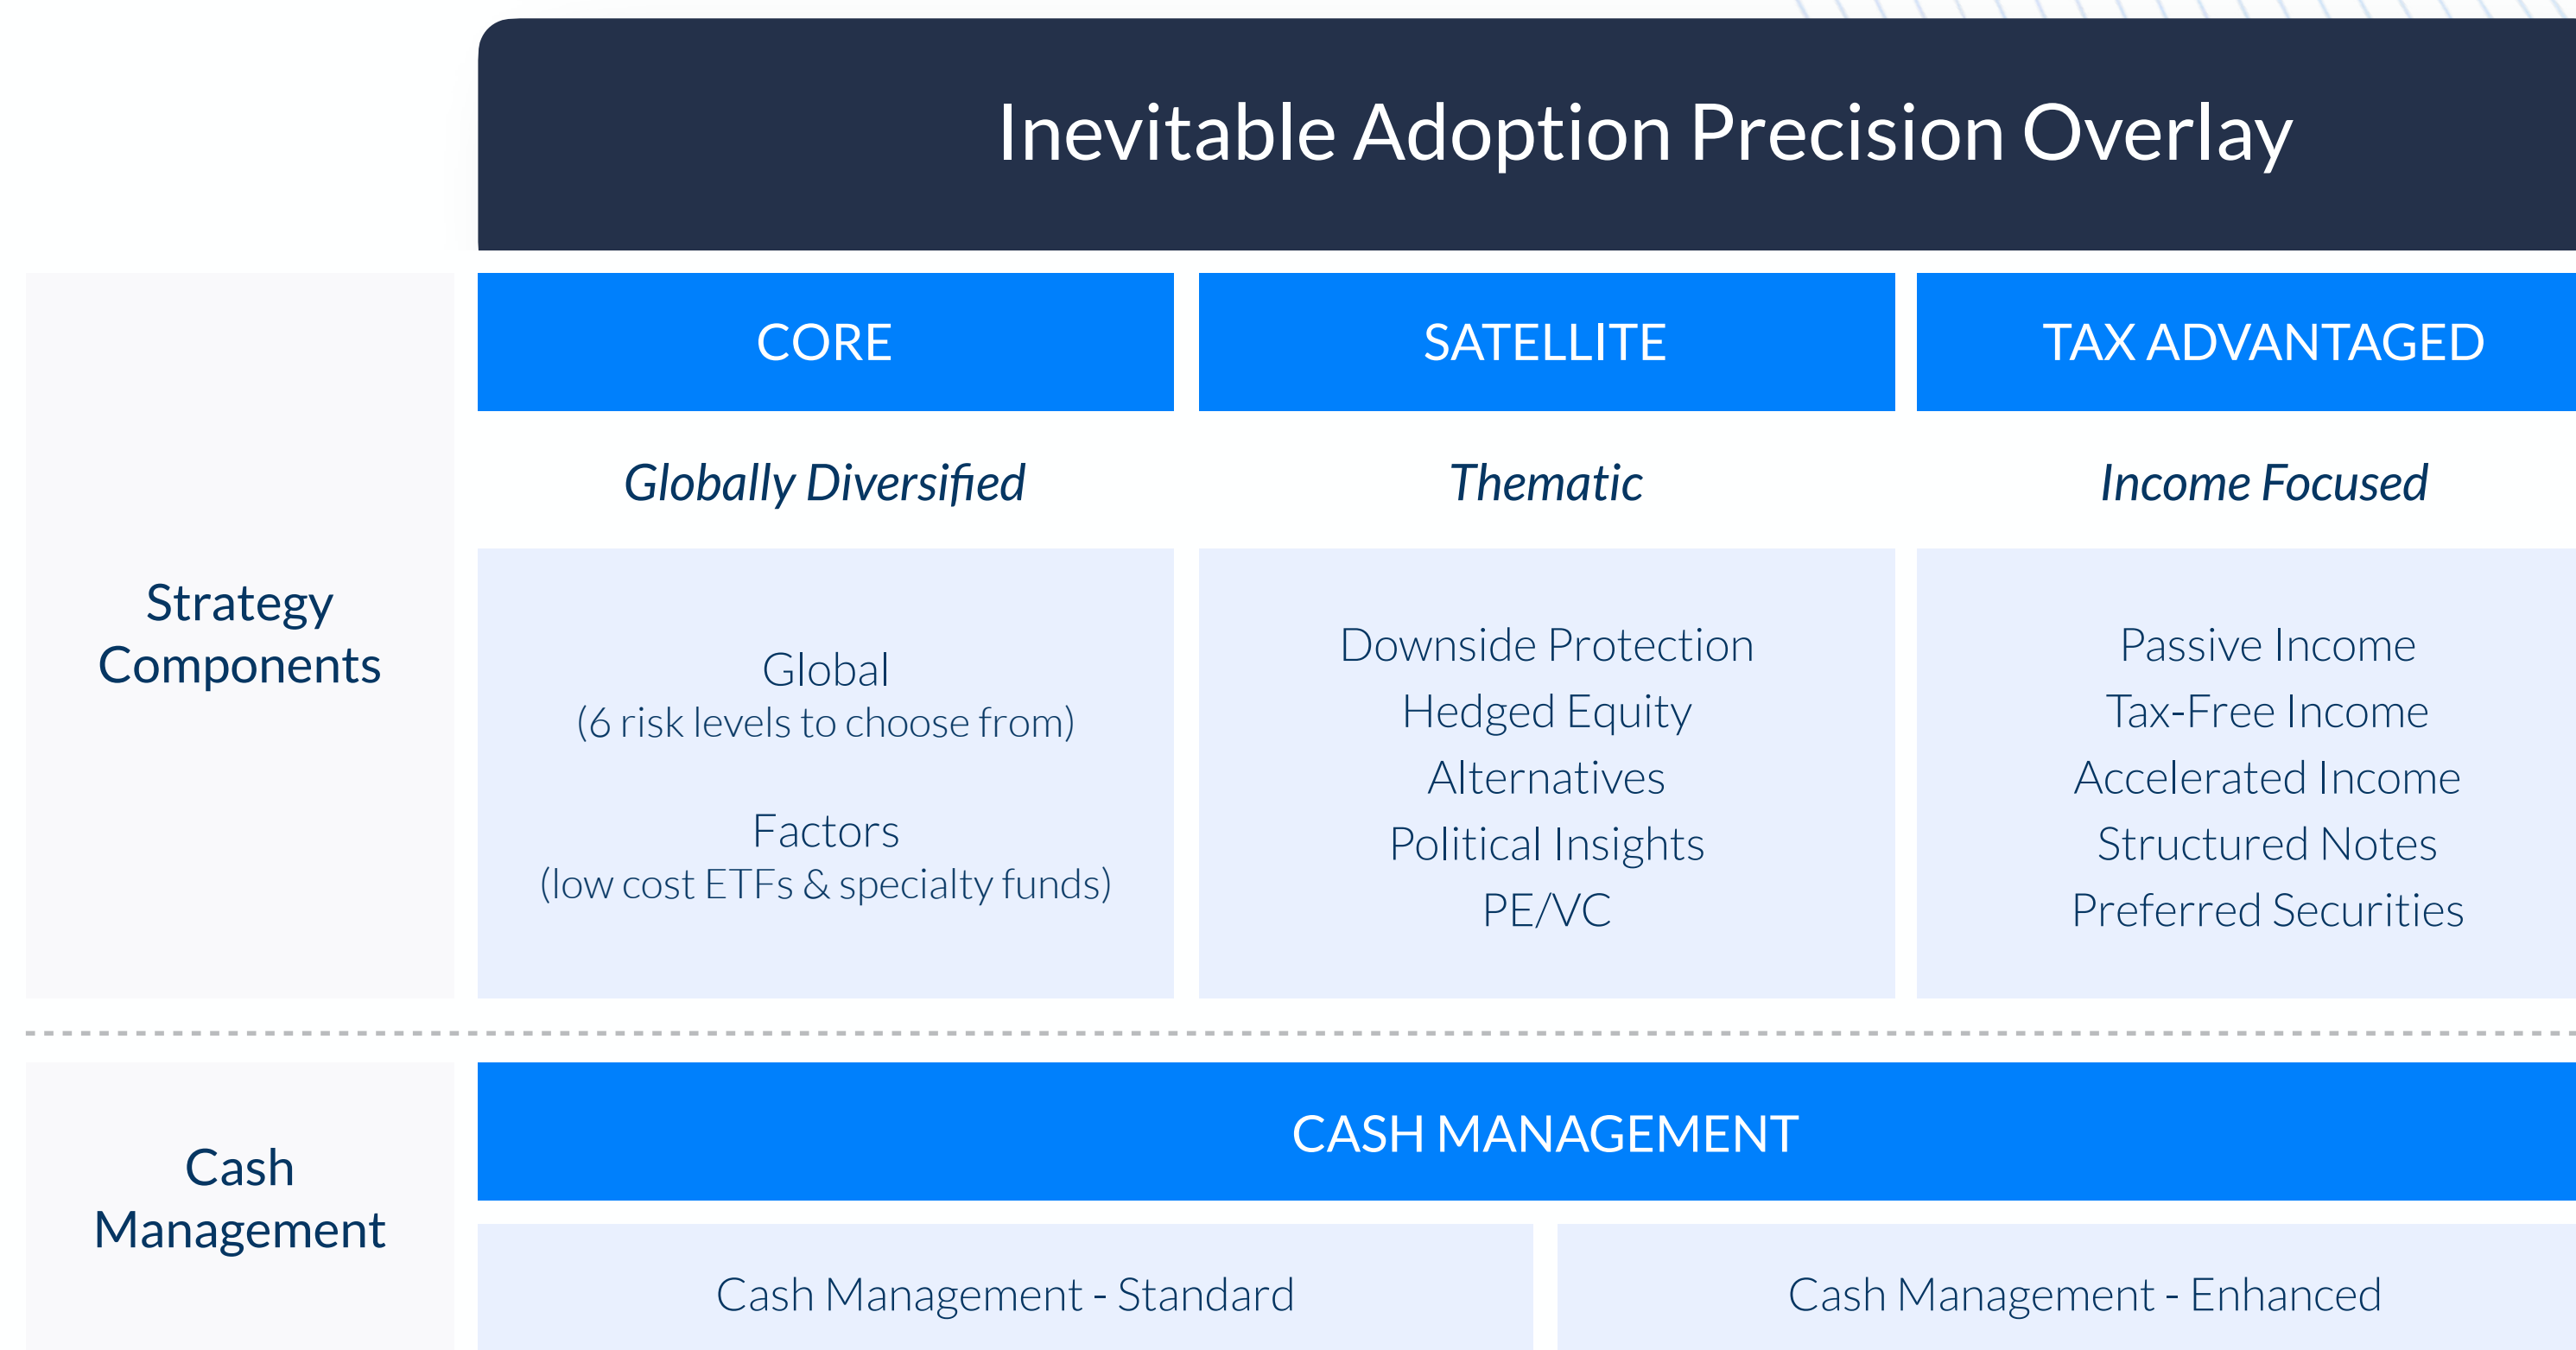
Inevitable Adoption Precision Overlay

| | CORE | SATELLITE | TAX ADVANTAGED |
|---|---|---|---|
| Strategy Components | *Globally Diversified* | *Thematic* | *Income Focused* |
| | Global (6 risk levels to choose from) Factors (low cost ETFs & specialty funds) | Downside Protection Hedged Equity Alternatives Political Insights PE/VC | Passive Income Tax-Free Income Accelerated Income Structured Notes Preferred Securities |

Cash Management

CASH MANAGEMENT

Cash Management - Standard

Cash Management - Enhanced